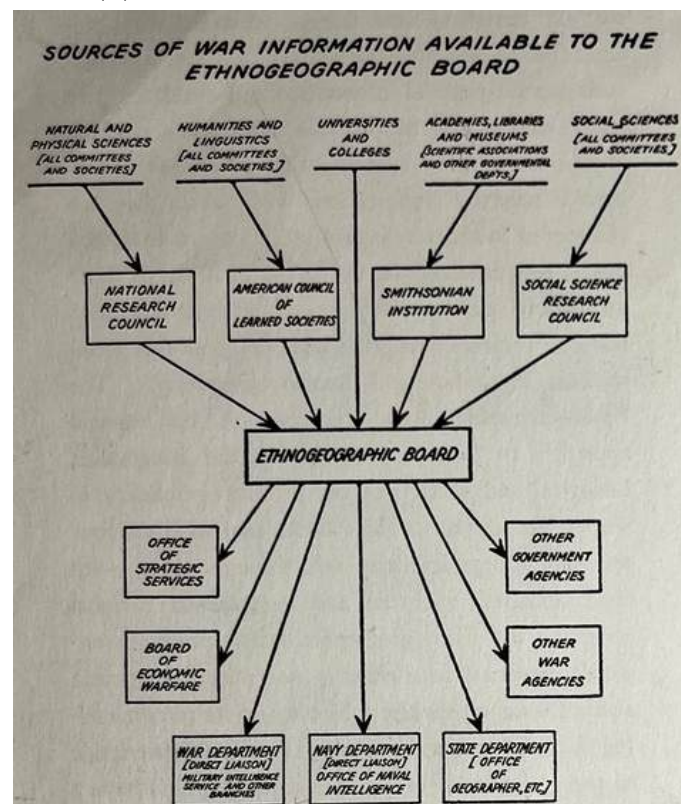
SOURCES OF WAR INFORMATION AVAILABLE TO THE ETHNOGEOGRAPHIC BOARD

NATURAL AND PHYSICAL SCIENCES [ALL COMMITTEES AND SOCIETIES]

HUMANITIES AND LINGUISTICS [ALL COMMITTEES AND SOCIETIES]

UNIVERSITIES AND COLLEGES

ACADEMIES, LIBRARIES AND MUSEUMS [SCIENTIFIC ASSOCIATIONS AND OTHER GOVERNMENTAL DEPTS.]

SOCIAL SCIENCES [ALL COMMITTEES AND SOCIETIES]

NATIONAL RESEARCH COUNCIL

AMERICAN COUNCIL OF LEARNED SOCIETIES

SMITHSONIAN INSTITUTION

SOCIAL SCIENCE RESEARCH COUNCIL

ETHNOGEOGRAPHIC BOARD

OFFICE OF STRATEGIC SERVICES

OTHER GOVERNMENT AGENCIES

BOARD OF ECONOMIC WARFARE

OTHER WAR AGENCIES

WAR DEPARTMENT [DIRECT LIAISON] MILITARY INTELLIGENCE SERVICE AND OTHER BRANCHES

NAVY DEPARTMENT [DIRECT LIAISON] OFFICE OF NAVAL INTELLIGENCE

STATE DEPARTMENT [OFFICE OF GEOGRAPHER, ETC.]